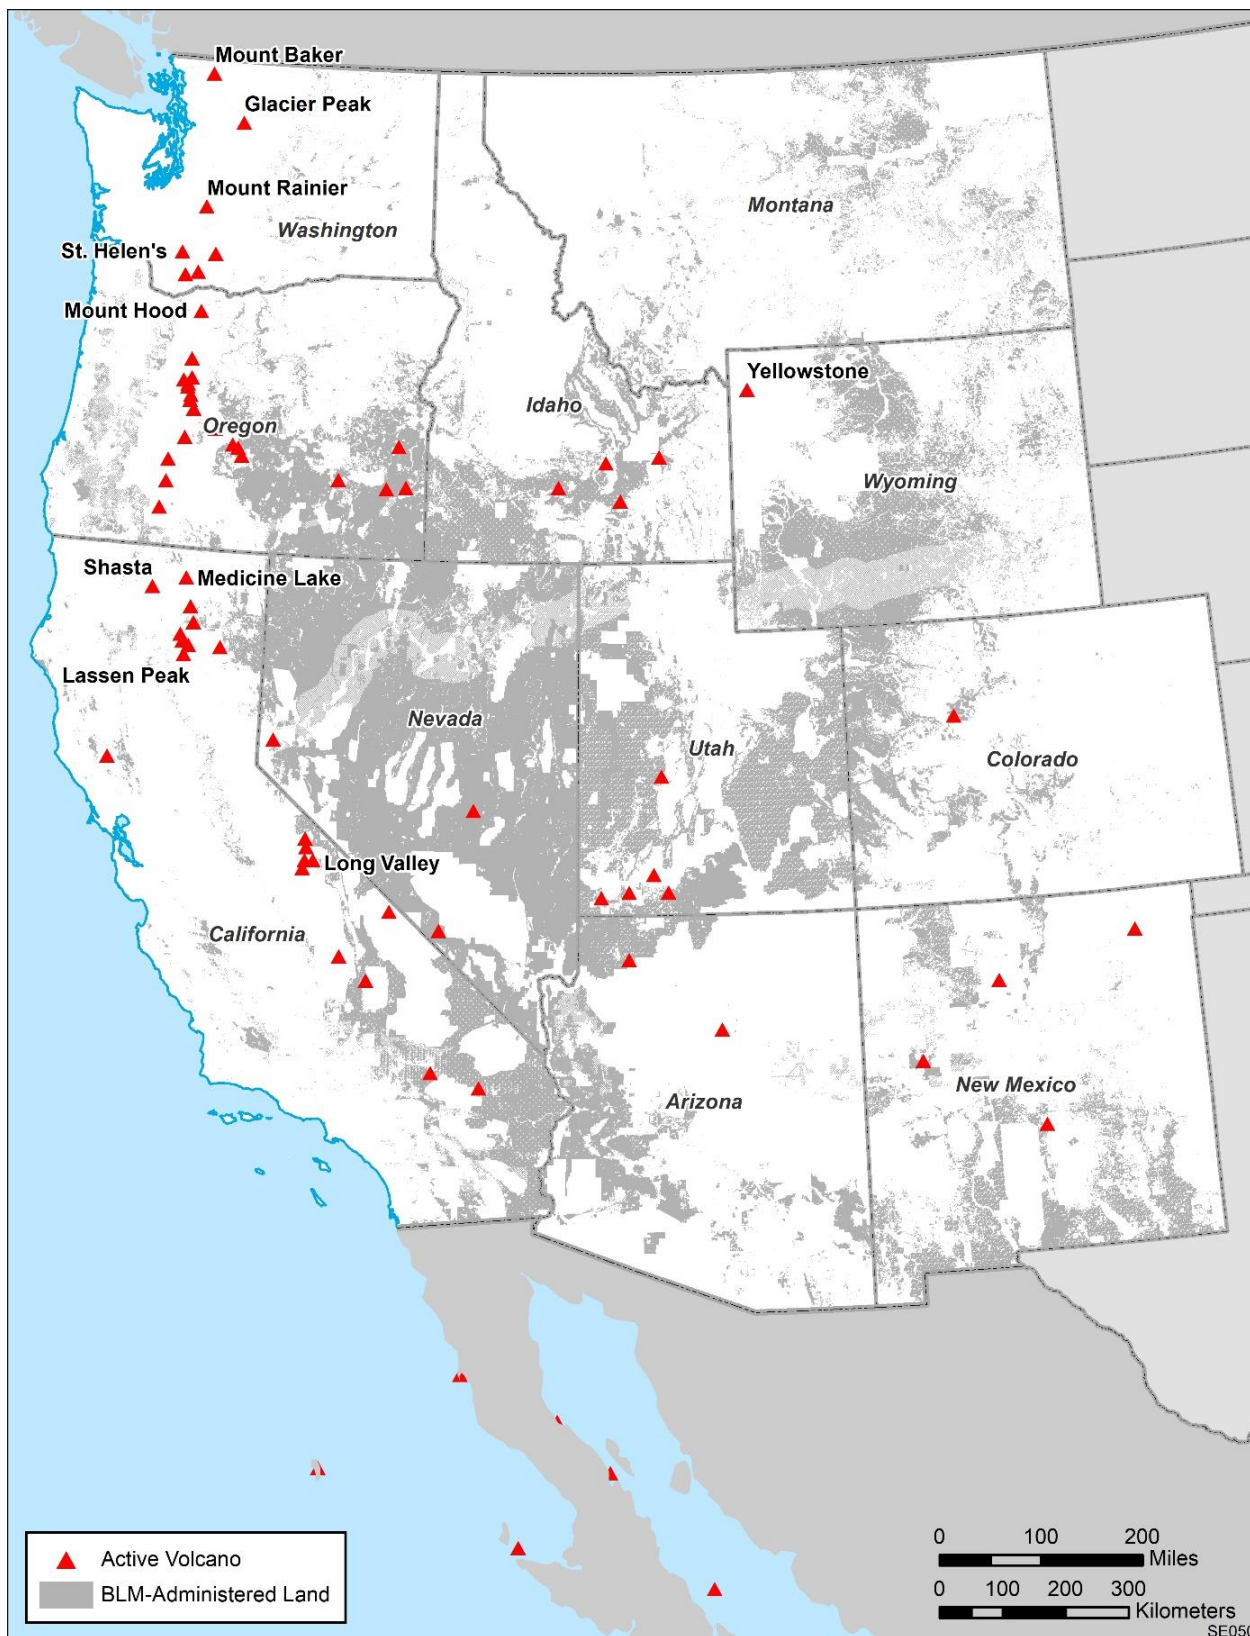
Mount Baker
Glacier Peak
Mount Rainier
Washington
St. Helen's
Mount Hood
Montana
Yellowstone
Idaho
Oregon
Wyoming
Shasta
Medicine Lake
Lassen Peak
Nevada
Utah
Colorado
Long Valley
California
Arizona
New Mexico

Active Volcano
BLM-Administered Land

0 100 200 Miles
0 100 200 300 Kilometers
SE05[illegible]